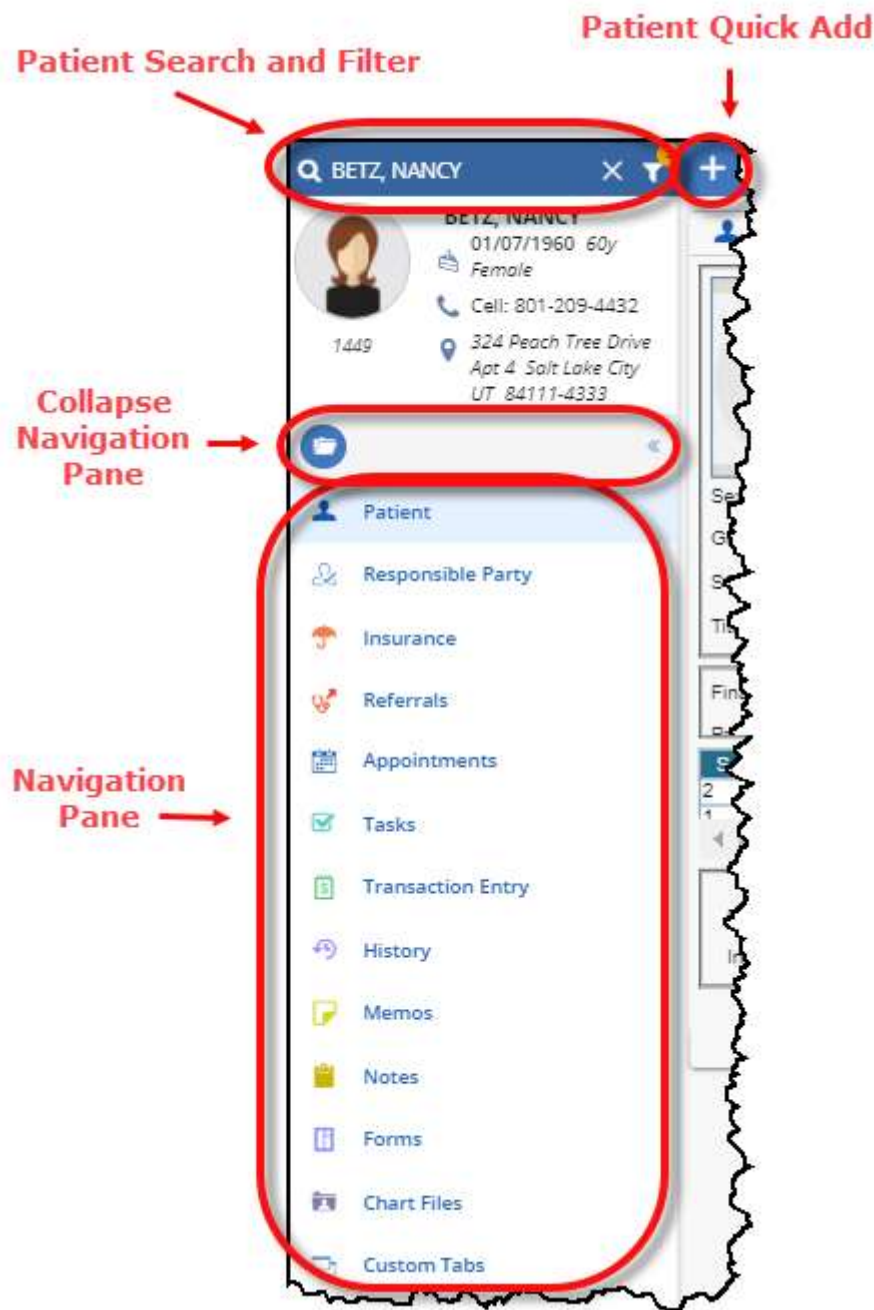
Patient Quick Add

Patient Search and Filter

BETZ, NANCY

BETZ, NANCY
01/07/1960 60y
Female
Cell: 801-209-4432
324 Peach Tree Drive
Apt 4 Salt Lake City
UT 84111-4333

1449

Collapse Navigation Pane

«

Patient
Responsible Party
Insurance
Referrals
Appointments
Tasks
Transaction Entry
History
Memos
Notes
Forms
Chart Files
Custom Tabs

Navigation Pane